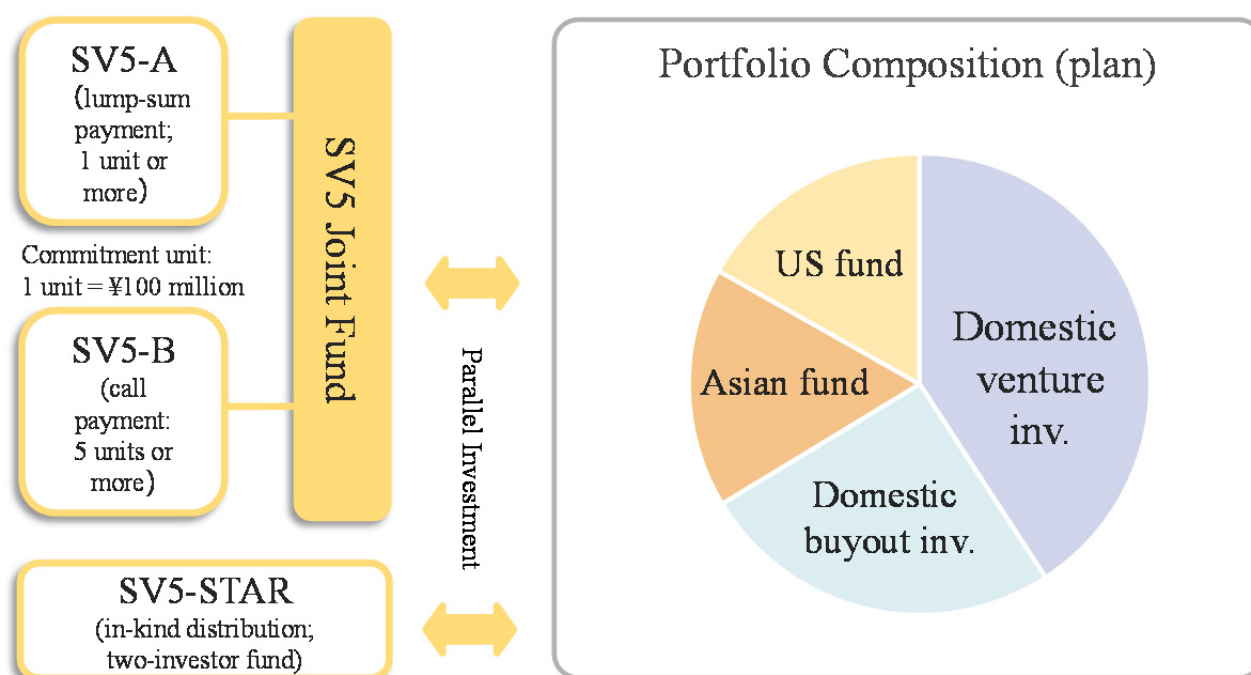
SV5-A
(lump-sum payment; 1 unit or more)

Commitment unit:
1 unit = ¥100 million

SV5-B
(call payment: 5 units or more)

SV5 Joint Fund

SV5-STAR
(in-kind distribution; two-investor fund)

Parallel Investment

Portfolio Composition (plan)

US fund

Asian fund

Domestic venture inv.

Domestic buyout inv.